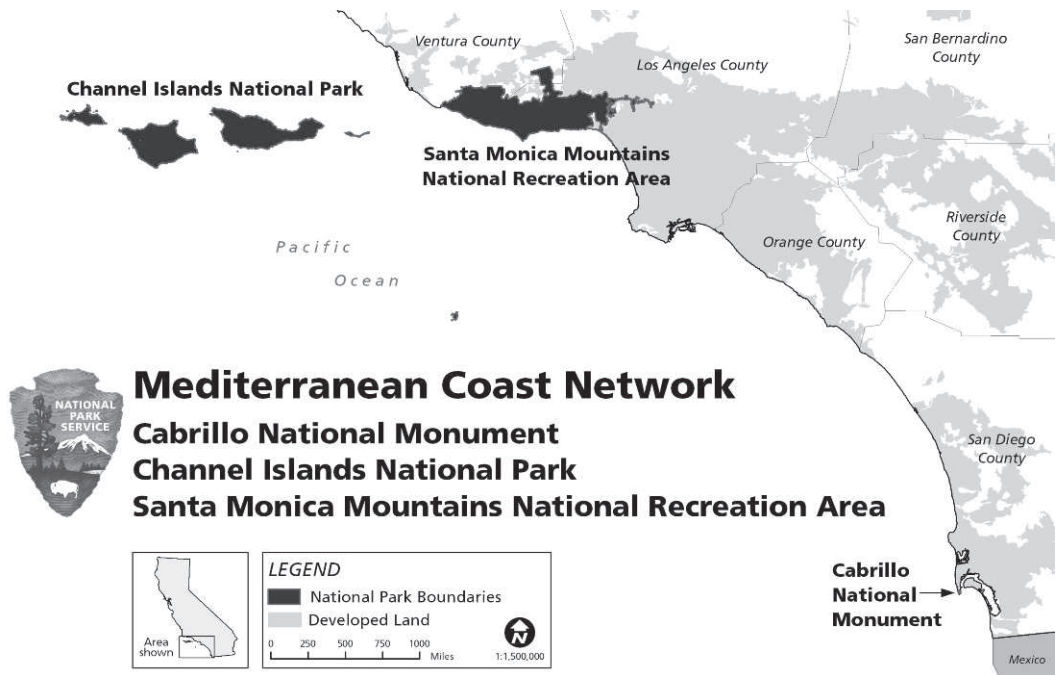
Ventura County
Los Angeles County
San Bernardino County
Channel Islands National Park
Santa Monica Mountains National Recreation Area
Riverside County
Orange County
Pacific Ocean

NATIONAL PARK SERVICE

Mediterranean Coast Network
Cabrillo National Monument
Channel Islands National Park
Santa Monica Mountains National Recreation Area

San Diego County

Area shown

LEGEND
National Park Boundaries
Developed Land
0 250 500 750 1000 Miles
N
1:1,500,000

Cabrillo National Monument

Mexico